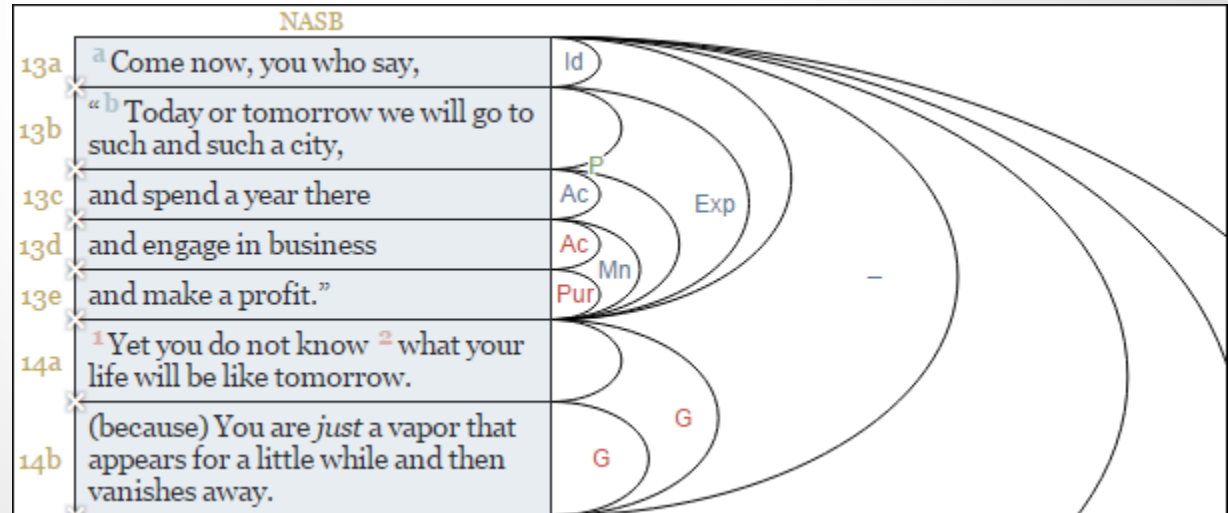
NASB

| | |
|---|---|
| 13a | $^{a}$ Come now, you who say, |
| 13b | “ $^{b}$ Today or tomorrow we will go to such and such a city, |
| 13c | and spend a year there |
| 13d | and engage in business |
| 13e | and make a profit.” |
| 14a | $^{1}$ Yet you do not know $^{2}$ what your life will be like tomorrow. |
| 14b | (because) You are *just* a vapor that appears for a little while and then vanishes away. |

Id
P
Ac
Exp
Ac
Mn
Pur
–
G
G